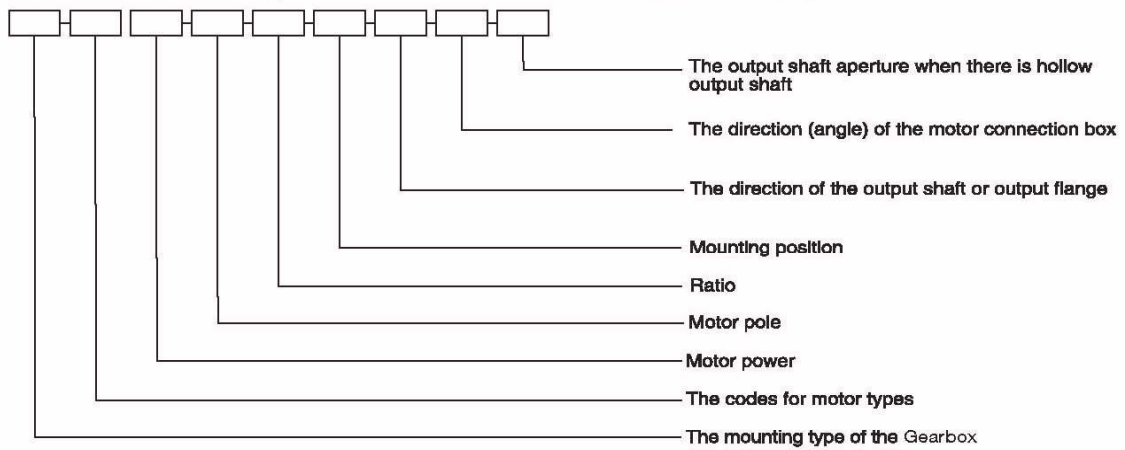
The output shaft aperture when there is hollow output shaft

The direction (angle) of the motor connection box

The direction of the output shaft or output flange

Mounting position

Ratio

Motor pole

Motor power

The codes for motor types

The mounting type of the Gearbox